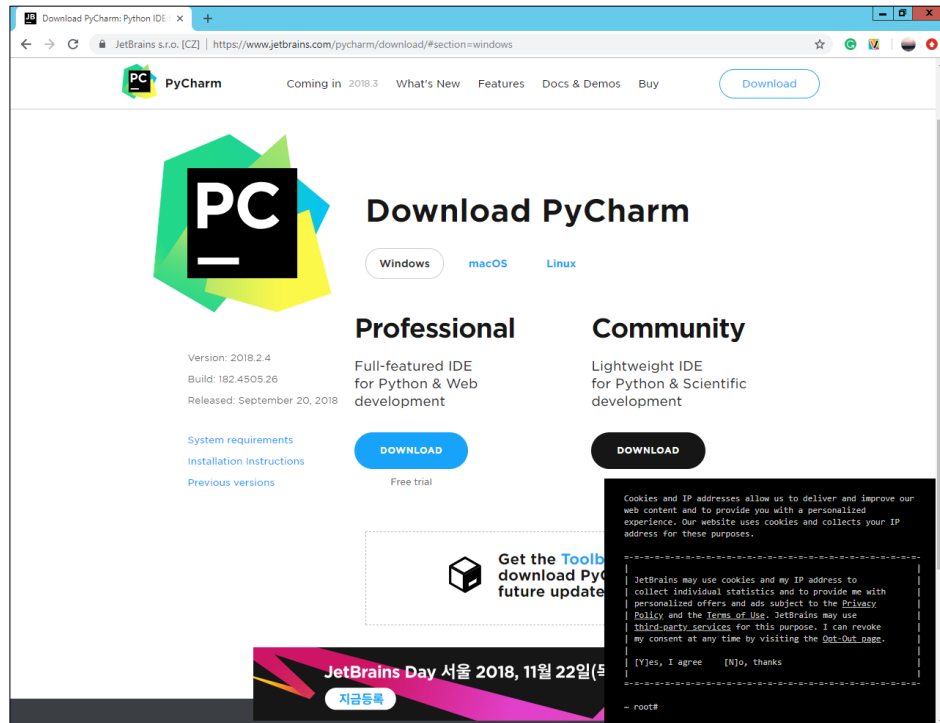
JB Download PyCharm: Python IDE ×
+

JetBrains s.r.o. [CZ] | https://www.jetbrains.com/pycharm/download/#section=windows

PC PyCharm
Coming in 2018.3 What's New Features Docs & Demos Buy
Download

PC

Download PyCharm

Windows macOS Linux

Version: 2018.2.4
Build: 182.4505.26
Released: September 20, 2018

System requirements
Installation Instructions
Previous versions

Professional
Full-featured IDE for Python & Web development
DOWNLOAD
Free trial

Community
Lightweight IDE for Python & Scientific development
DOWNLOAD

Get the Toolb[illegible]
download PyC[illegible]
future update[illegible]

JetBrains Day 서울 2018, 11월 22일([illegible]
지금등록

Cookies and IP addresses allow us to deliver and improve our web content and to provide you with a personalized experience. Our website uses cookies and collects your IP address for these purposes.

JetBrains may use cookies and my IP address to collect individual statistics and to provide me with personalized offers and ads subject to the Privacy Policy and the Terms of Use. JetBrains may use third-party services for this purpose. I can revoke my consent at any time by visiting the Opt-Out page.

[Y]es, I agree [N]o, thanks

~ root#